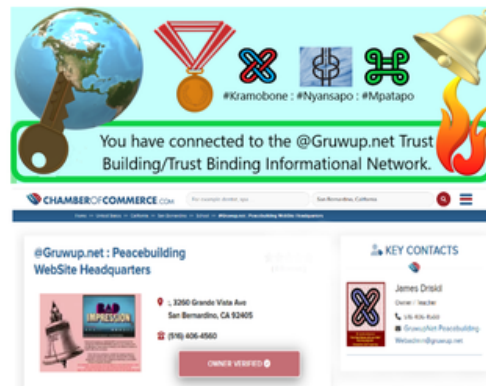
#Kramobone : #Nyansapo : #Mpatapo

You have connected to the @Gruwup.net Trust Building/Trust Binding Informational Network.

CHAMBEROFCOMMERCE.COM

For example: dentist, spa

San Bernardino, California

Home » United States » California » San Bernardino » School » @Gruwup.net : Peacebuilding WebSite Headquarters

@Gruwup.net : Peacebuilding WebSite Headquarters

BAD IMPRESSION

3260 Grande Vista Ave San Bernardino, CA 92405

(516) 406-4560

OWNER VERIFIED

KEY CONTACTS

James Driskl

Owner / Teacher

US Kilo Kaid

Gruwup.Net Peacebuilding

Webadmin@gruwup.net